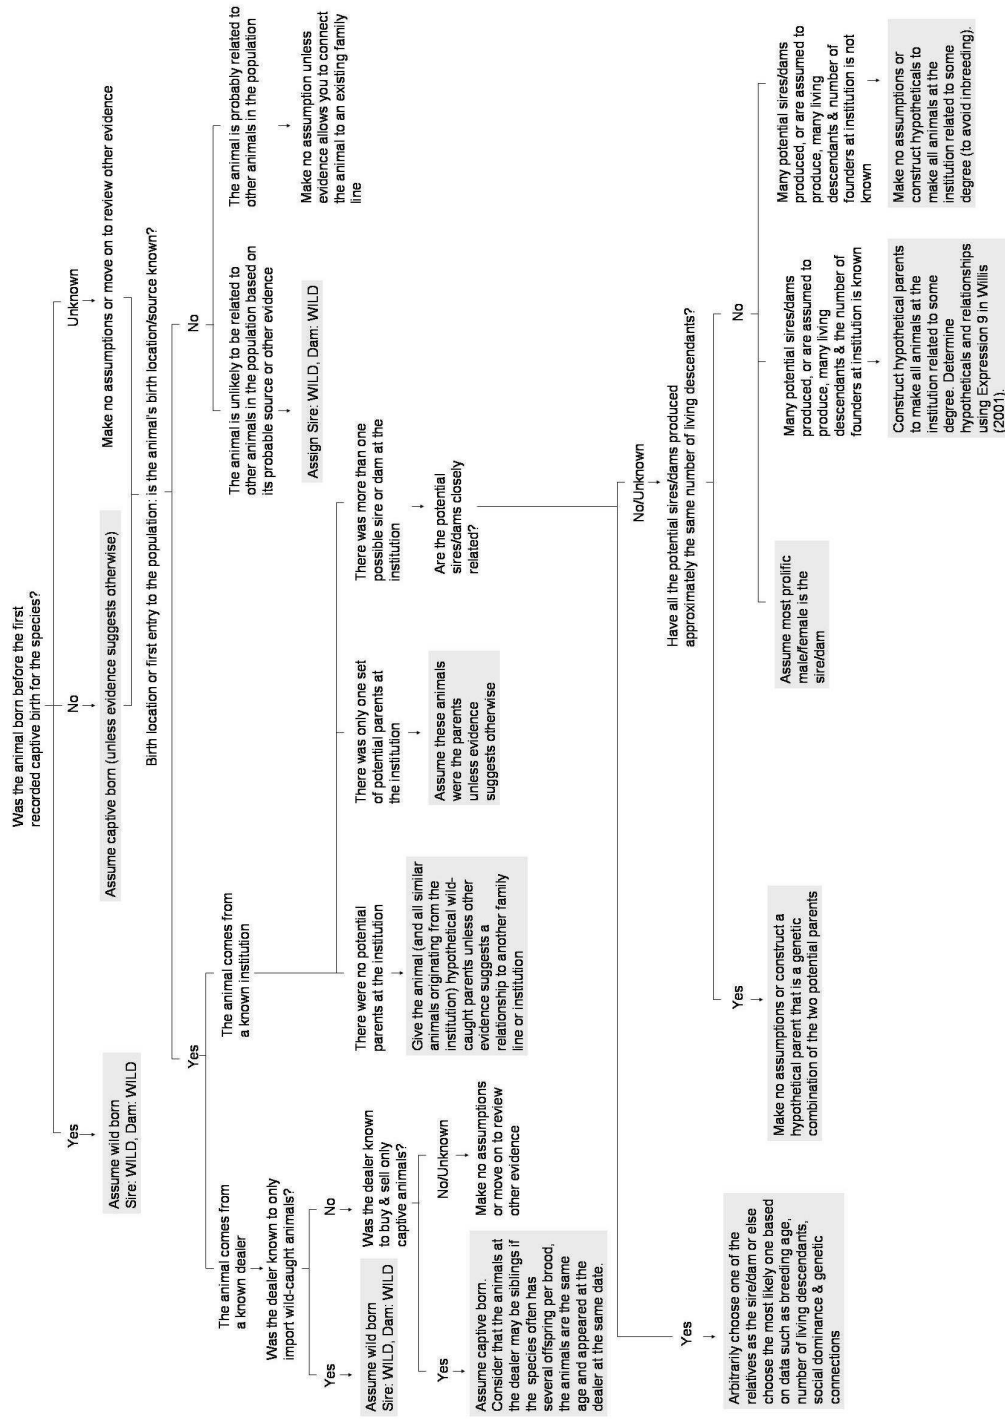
Was the animal born before the first recorded captive birth for the species?

Yes

Assume wild born
Sire: WILD, Dam: WILD

No

Assume captive born (unless evidence suggests otherwise)

Unknown

Make no assumptions or move on to review other evidence

Birth location or first entry to the population: is the animal's birth location/source known?

Yes

The animal comes from a known dealer

Was the dealer known to only import wild-caught animals?

Yes

Assume wild born
Sire: WILD, Dam: WILD

No

Was the dealer known to buy & sell only captive animals?

Yes

Assume captive born. Consider that the animals at the dealer may be siblings if the species often has several offspring per brood, the animals are the same age and appeared at the dealer at the same date.

No/Unknown

Make no assumptions or move on to review other evidence

The animal comes from a known institution

There were no potential parents at the institution

Give the animal (and all similar animals originating from the institution) hypothetical wild-caught parents unless other evidence suggests a relationship to another family line or institution

There was only one set of potential parents at the institution

Assume these animals were the parents unless evidence suggests otherwise

There was more than one possible sire or dam at the institution

Are the potential sires/dams closely related?

Yes

Arbitrarily choose one of the relatives as the sire/dam or else choose the most likely one based on data such as breeding age, number of living descendants, social dominance & genetic connections

No/Unknown

Have all the potential sires/dams produced approximately the same number of living descendants?

Yes

Make no assumptions or construct a hypothetical parent that is a genetic combination of the two potential parents

No

Assume most prolific male/female is the sire/dam

Many potential sires/dams produced, or are assumed to produce, many living descendants & the number of founders at institution is known

Construct hypothetical parents to make all animals at the institution related to some degree. Determine hypotheticals and relationships using Expression 9 in Willis (2001).

Many potential sires/dams produced, or are assumed to produce, many living descendants & number of founders at institution is not known

Make no assumptions or construct hypotheticals to make all animals at the institution related to some degree (to avoid inbreeding).

No

The animal is unlikely to be related to other animals in the population based on its probable source or other evidence

Assign Sire: WILD, Dam: WILD

The animal is probably related to other animals in the population

Make no assumption unless evidence allows you to connect the animal to an existing family line